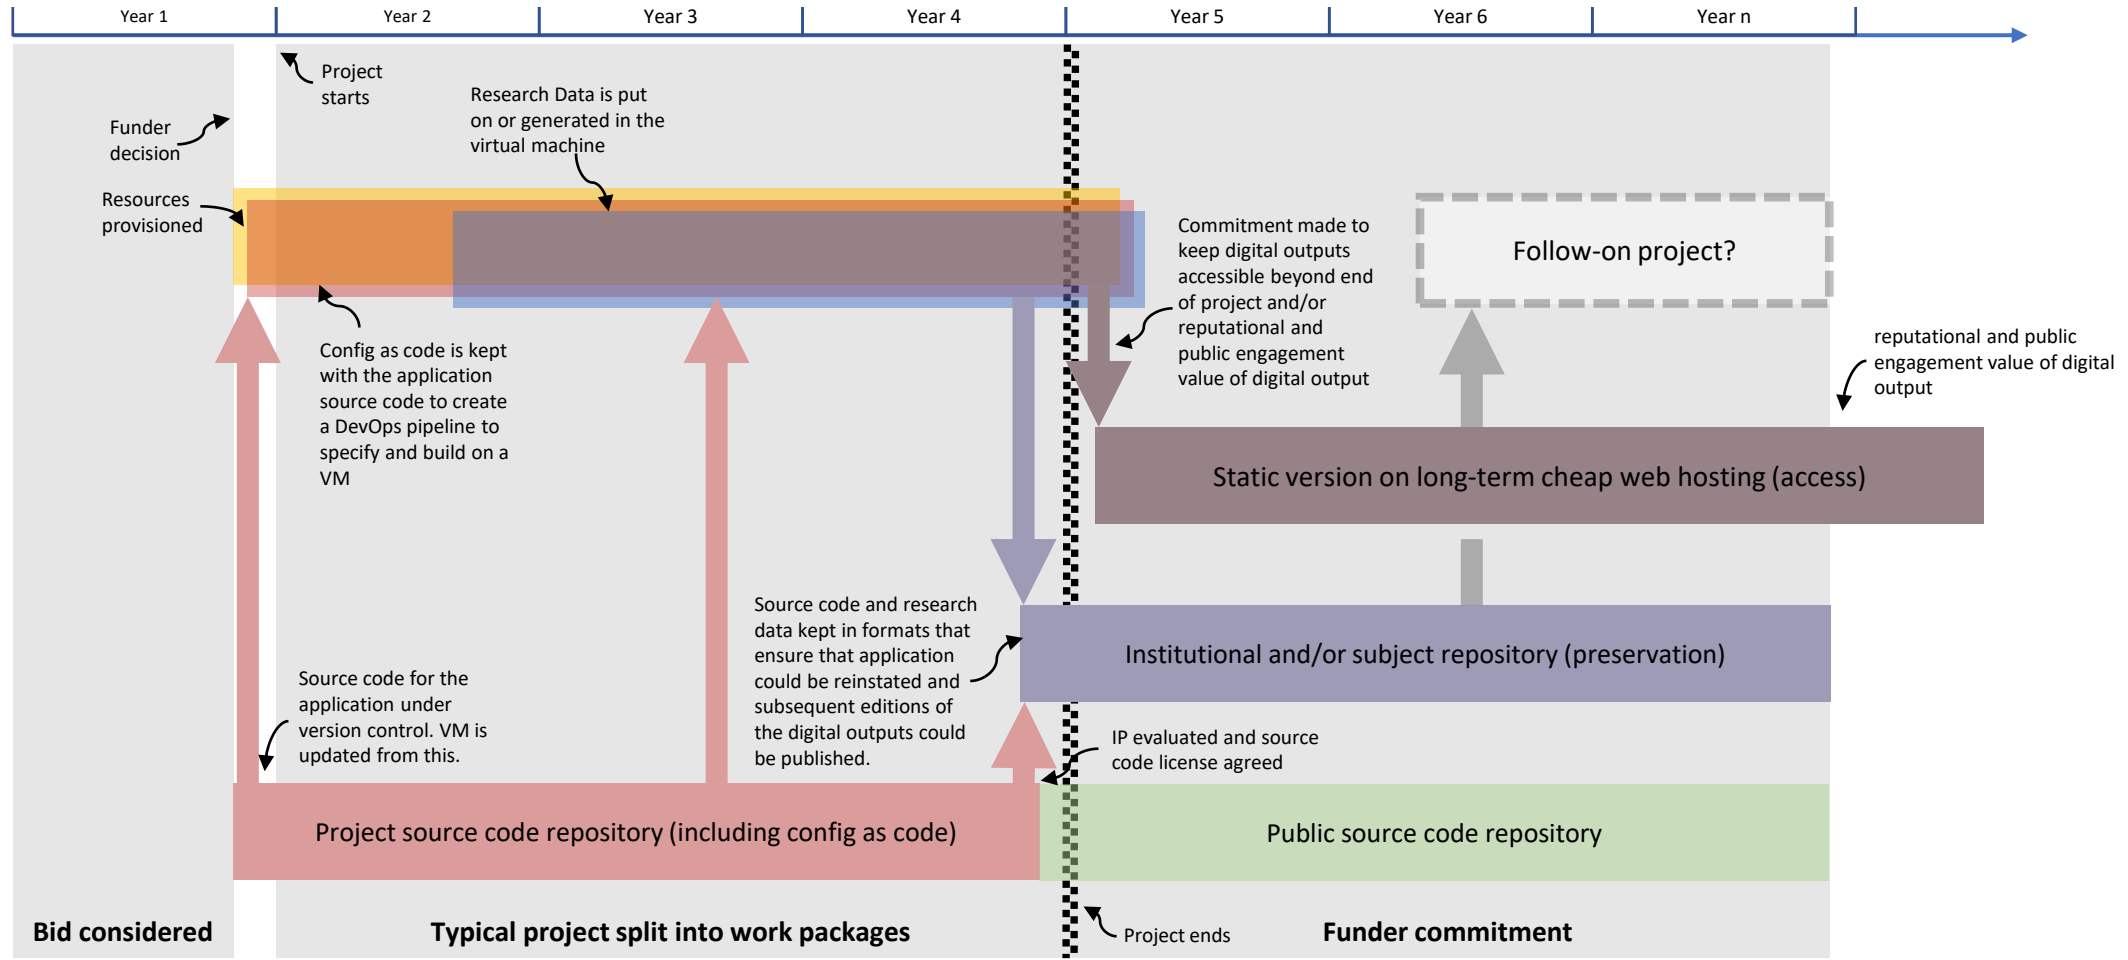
Year 1 Year 2 Year 3 Year 4 Year 5 Year 6 Year n

Project starts

Funder decision

Research Data is put on or generated in the virtual machine

Resources provisioned

Commitment made to keep digital outputs accessible beyond end of project and/or reputational and public engagement value of digital output

Follow-on project?

reputational and public engagement value of digital output

Config as code is kept with the application source code to create a DevOps pipeline to specify and build on a VM

Static version on long-term cheap web hosting (access)

Source code and research data kept in formats that ensure that application could be reinstated and subsequent editions of the digital outputs could be published.

Institutional and/or subject repository (preservation)

Source code for the application under version control. VM is updated from this.

IP evaluated and source code license agreed

Project source code repository (including config as code)

Public source code repository

Bid considered

Typical project split into work packages

Project ends

Funder commitment